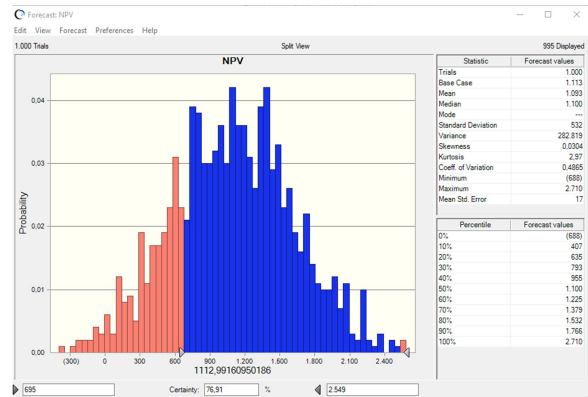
Forecast: NPV

Edit View Forecast Preferences Help

1.000 Trials Split View 995 Displayed

NPV

Probability

0,04

0,03

0,02

0,01

0,00

(300) 0 300 600 900 1.200 1.500 1.800 2.100 2.400

1112,99160950186

695 Certainty: 76,91 % 2.549

| Statistic | Forecast values |
|---|---|
| Trials | 1.000 |
| Base Case | 1.113 |
| Mean | 1.093 |
| Median | 1.100 |
| Mode | --- |
| Standard Deviation | 532 |
| Variance | 282.819 |
| Skewness | 0,0304 |
| Kurtosis | 2,97 |
| Coeff. of Variation | 0,4865 |
| Minimum | (688) |
| Maximum | 2.710 |
| Mean Std. Error | 17 |

| Percentile | Forecast values |
|---|---|
| 0% | (688) |
| 10% | 407 |
| 20% | 635 |
| 30% | 793 |
| 40% | 955 |
| 50% | 1.100 |
| 60% | 1.225 |
| 70% | 1.379 |
| 80% | 1.532 |
| 90% | 1.766 |
| 100% | 2.710 |